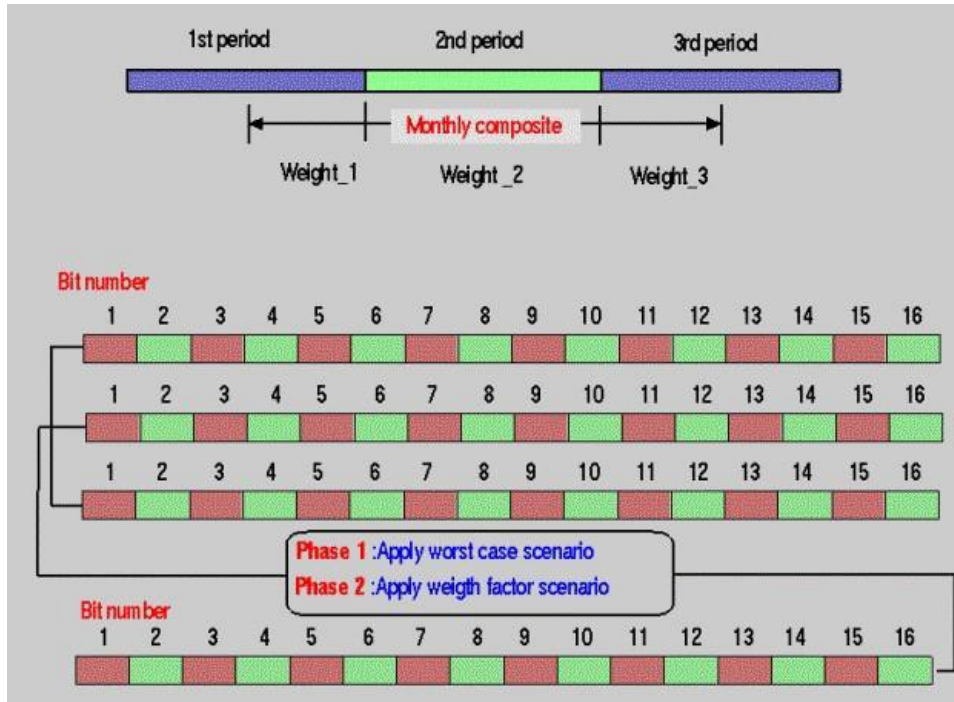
1st period

2nd period

3rd period

Monthly composite

Weight_1

Weight_2

Weight_3

Bit number

1 2 3 4 5 6 7 8 9 10 11 12 13 14 15 16

1 2 3 4 5 6 7 8 9 10 11 12 13 14 15 16

1 2 3 4 5 6 7 8 9 10 11 12 13 14 15 16

Phase 1 :Apply worst case scenario

Phase 2 :Apply weigth factor scenario

Bit number

1 2 3 4 5 6 7 8 9 10 11 12 13 14 15 16